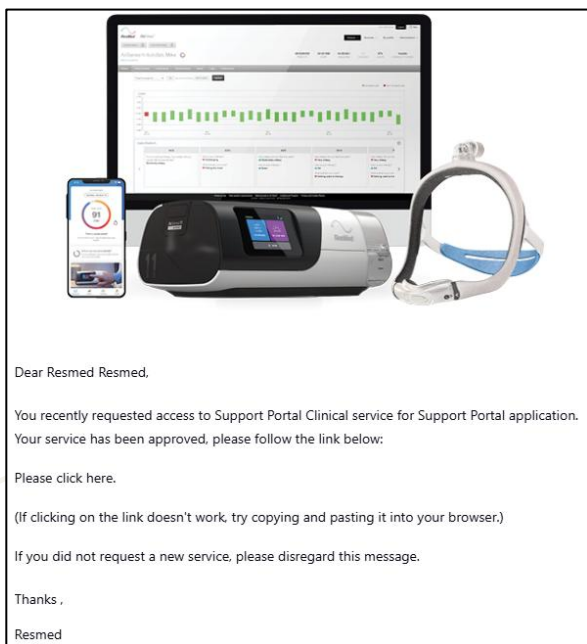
Dear Resmed Resmed,

You recently requested access to Support Portal Clinical service for Support Portal application. Your service has been approved, please follow the link below:

Please click here.

(If clicking on the link doesn't work, try copying and pasting it into your browser.)

If you did not request a new service, please disregard this message.

Thanks ,

Resmed